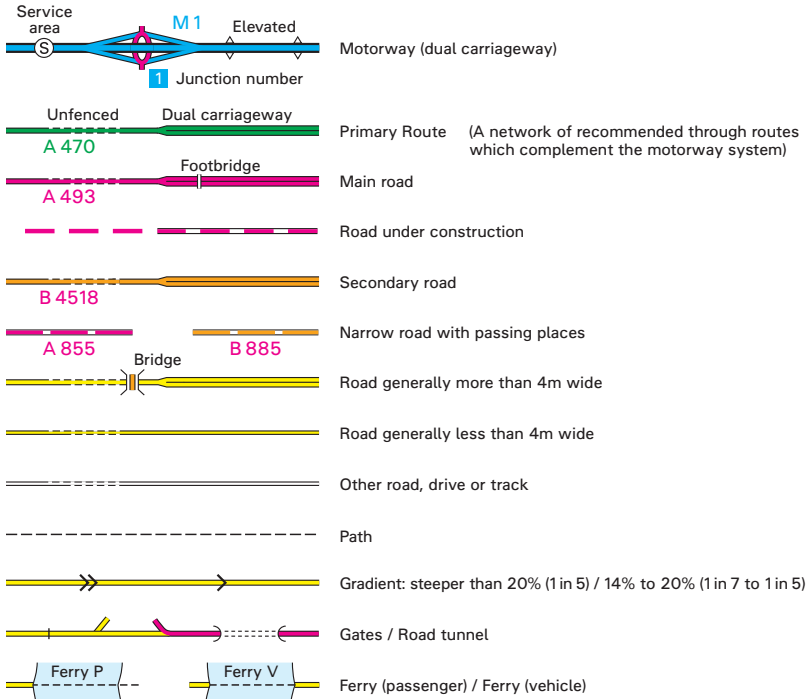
Service area
S
M 1
Elevated
1 Junction number
Motorway (dual carriageway)

Unfenced
Dual carriageway
A 470
Primary Route (A network of recommended through routes which complement the motorway system)

Footbridge
A 493
Main road

Road under construction

B 4518
Secondary road

A 855
B 885
Narrow road with passing places

Bridge
Road generally more than 4m wide

Road generally less than 4m wide

Other road, drive or track

Path

Gradient: steeper than 20% (1 in 5) / 14% to 20% (1 in 7 to 1 in 5)

Gates / Road tunnel

Ferry P
Ferry V
Ferry (passenger) / Ferry (vehicle)